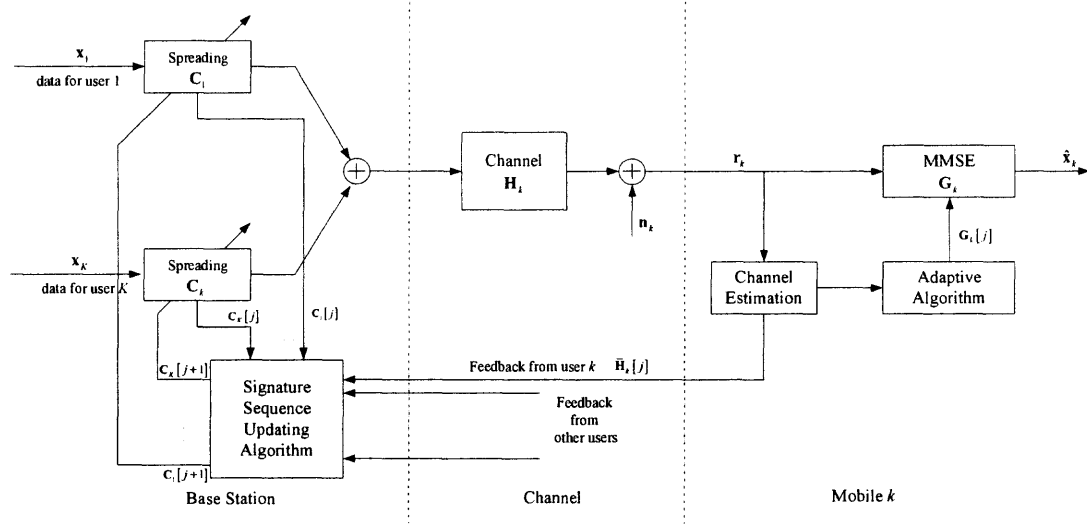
$\mathbf{x}_1$
data for user 1
Spreading
$\mathbf{C}_1$

$\mathbf{x}_K$
data for user $K$
Spreading
$\mathbf{C}_k$

$\mathbf{C}_K[j]$
$\mathbf{C}_1[j]$
$\mathbf{C}_K[j+1]$
$\mathbf{C}_1[j+1]$

Signature Sequence Updating Algorithm

Channel
$\mathbf{H}_k$

$\mathbf{n}_k$

$\mathbf{r}_k$

MMSE
$\mathbf{G}_k$

$\hat{\mathbf{x}}_k$

$\mathbf{G}_k[j]$

Channel Estimation

Adaptive Algorithm

Feedback from user $k$ $\bar{\mathbf{H}}_k[j]$

Feedback from other users

Base Station

Channel

Mobile $k$